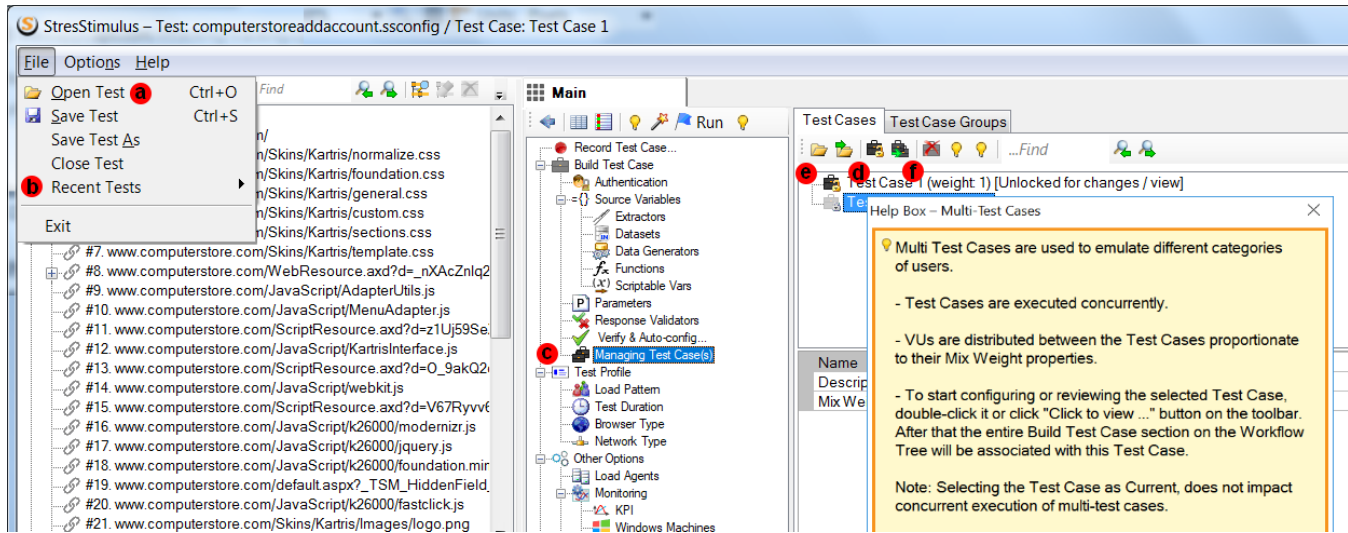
StresStimulus – Test: computerstoreaddaccount.ssconfig / Test Case: Test Case 1

File Options Help

Open Test a Ctrl+O
Save Test Ctrl+S
Save Test As
Close Test
b Recent Tests
Exit

Find

n/
n/Skins/Kartris/normalize.css
n/Skins/Kartris/foundation.css
n/Skins/Kartris/general.css
n/Skins/Kartris/custom.css
n/Skins/Kartris/sections.css
#7. www.computerstore.com/Skins/Kartris/template.css
#8. www.computerstore.com/WebResource.axd?d=_nXAcZnlq2
#9. www.computerstore.com/JavaScript/AdapterUtils.js
#10. www.computerstore.com/JavaScript/MenuAdapter.js
#11. www.computerstore.com/ScriptResource.axd?d=z1Uj59Se
#12. www.computerstore.com/JavaScript/KartrisInterface.js
#13. www.computerstore.com/ScriptResource.axd?d=O_9akQ2
#14. www.computerstore.com/JavaScript/webkit.js
#15. www.computerstore.com/ScriptResource.axd?d=V67Ryvv
#16. www.computerstore.com/JavaScript/k26000/modernizr.js
#17. www.computerstore.com/JavaScript/k26000/jquery.js
#18. www.computerstore.com/JavaScript/k26000/foundation.mi
#19. www.computerstore.com/default.aspx?_TSM_HiddenField_
#20. www.computerstore.com/JavaScript/k26000/fastclick.js
#21. www.computerstore.com/Skins/Kartris/Images/logo.png

Main

Run

Record Test Case...
Build Test Case
Authentication
Source Variables
Extractors
Datasets
Data Generators
Functions
Scriptable Vars
Parameters
Response Validators
Verify & Auto-config...
c Managing Test Case(s)
Test Profile
Load Pattern
Test Duration
Browser Type
Network Type
Other Options
Load Agents
Monitoring
KPI
Windows Machines

Test Cases Test Case Groups

...Find

e d f

Test Case 1 (weight: 1) [Unlocked for changes / view]
Tes

Name
Descrip
Mix We

Help Box – Multi-Test Cases

Multi Test Cases are used to emulate different categories of users.

- Test Cases are executed concurrently.

- VUs are distributed between the Test Cases proportionate to their Mix Weight properties.

- To start configuring or reviewing the selected Test Case, double-click it or click "Click to view ..." button on the toolbar. After that the entire Build Test Case section on the Workflow Tree will be associated with this Test Case.

Note: Selecting the Test Case as Current, does not impact concurrent execution of multi-test cases.